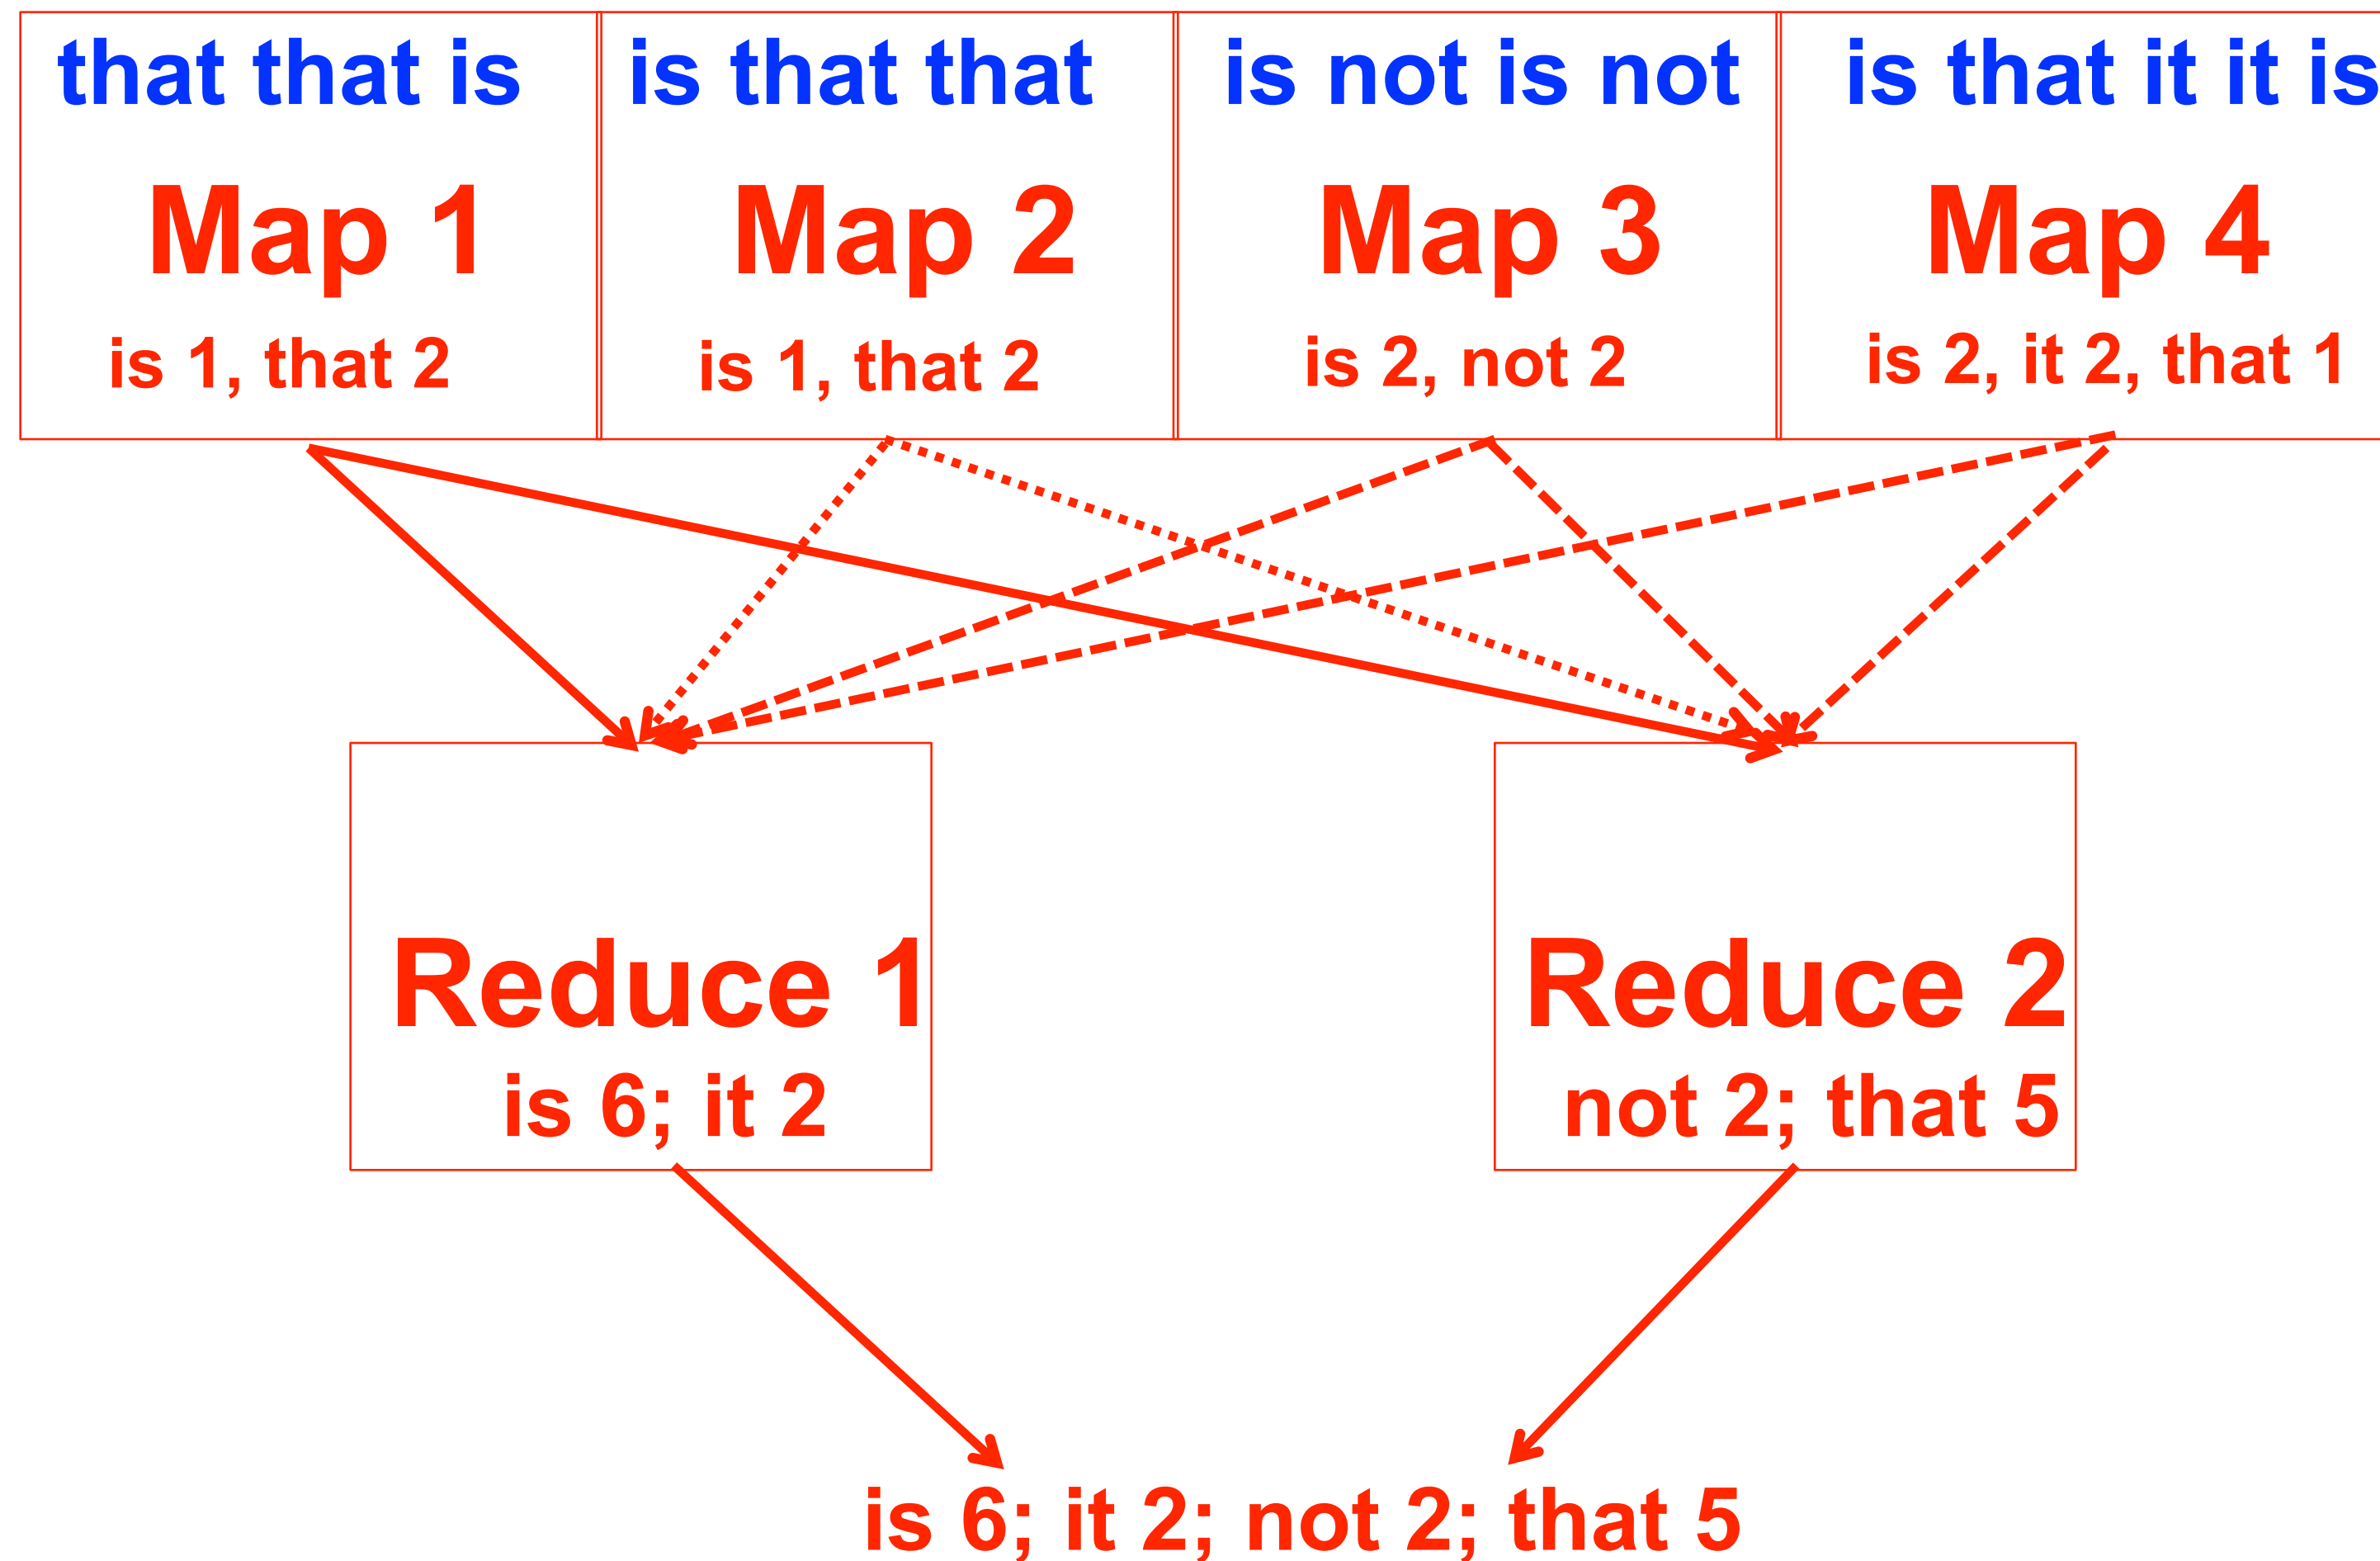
that that is

Map 1

is 1, that 2

is that that

Map 2

is 1, that 2

is not is not

Map 3

is 2, not 2

is that it it is

Map 4

is 2, it 2, that 1

Reduce 1

is 6; it 2

Reduce 2

not 2; that 5

is 6; it 2; not 2; that 5